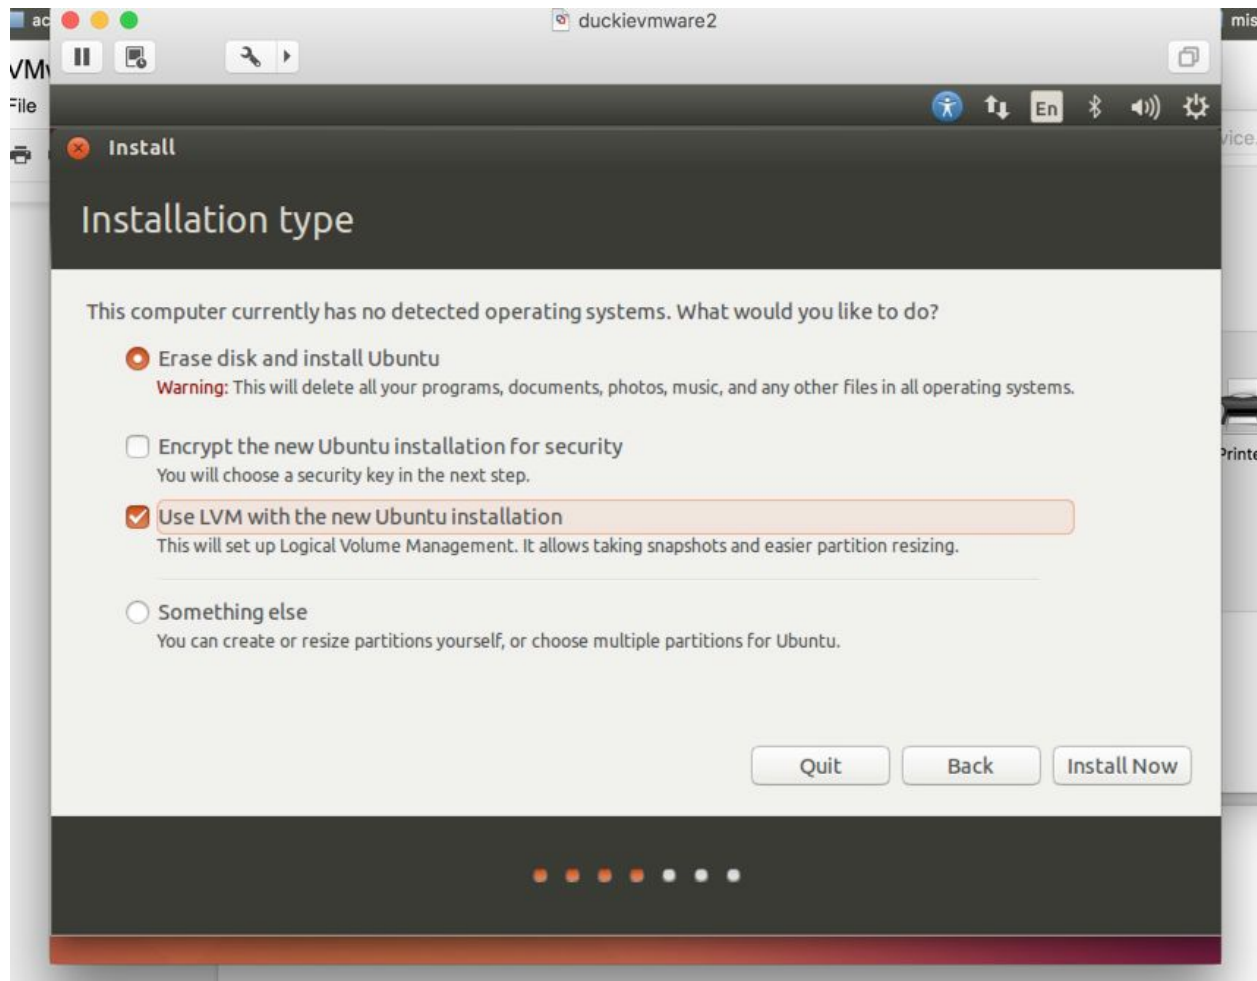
ac

duckievmware2

mis

VM

File

En

vice

Install

Installation type

This computer currently has no detected operating systems. What would you like to do?

Erase disk and install Ubuntu
Warning: This will delete all your programs, documents, photos, music, and any other files in all operating systems.

Encrypt the new Ubuntu installation for security
You will choose a security key in the next step.

Use LVM with the new Ubuntu installation
This will set up Logical Volume Management. It allows taking snapshots and easier partition resizing.

Printe

Something else
You can create or resize partitions yourself, or choose multiple partitions for Ubuntu.

Quit

Back

Install Now